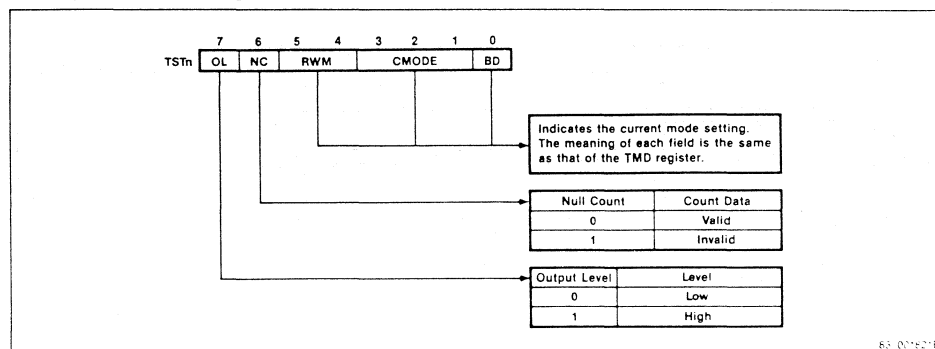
7 6 5 4 3 2 1 0

TSTn OL NC RWM CMODE BD

Indicates the current mode setting. The meaning of each field is the same as that of the TMD register.

| Null Count | Count Data |
|---|---|
| 0 | Valid |
| 1 | Invalid |

| Output Level | Level |
|---|---|
| 0 | Low |
| 1 | High |

83 001521